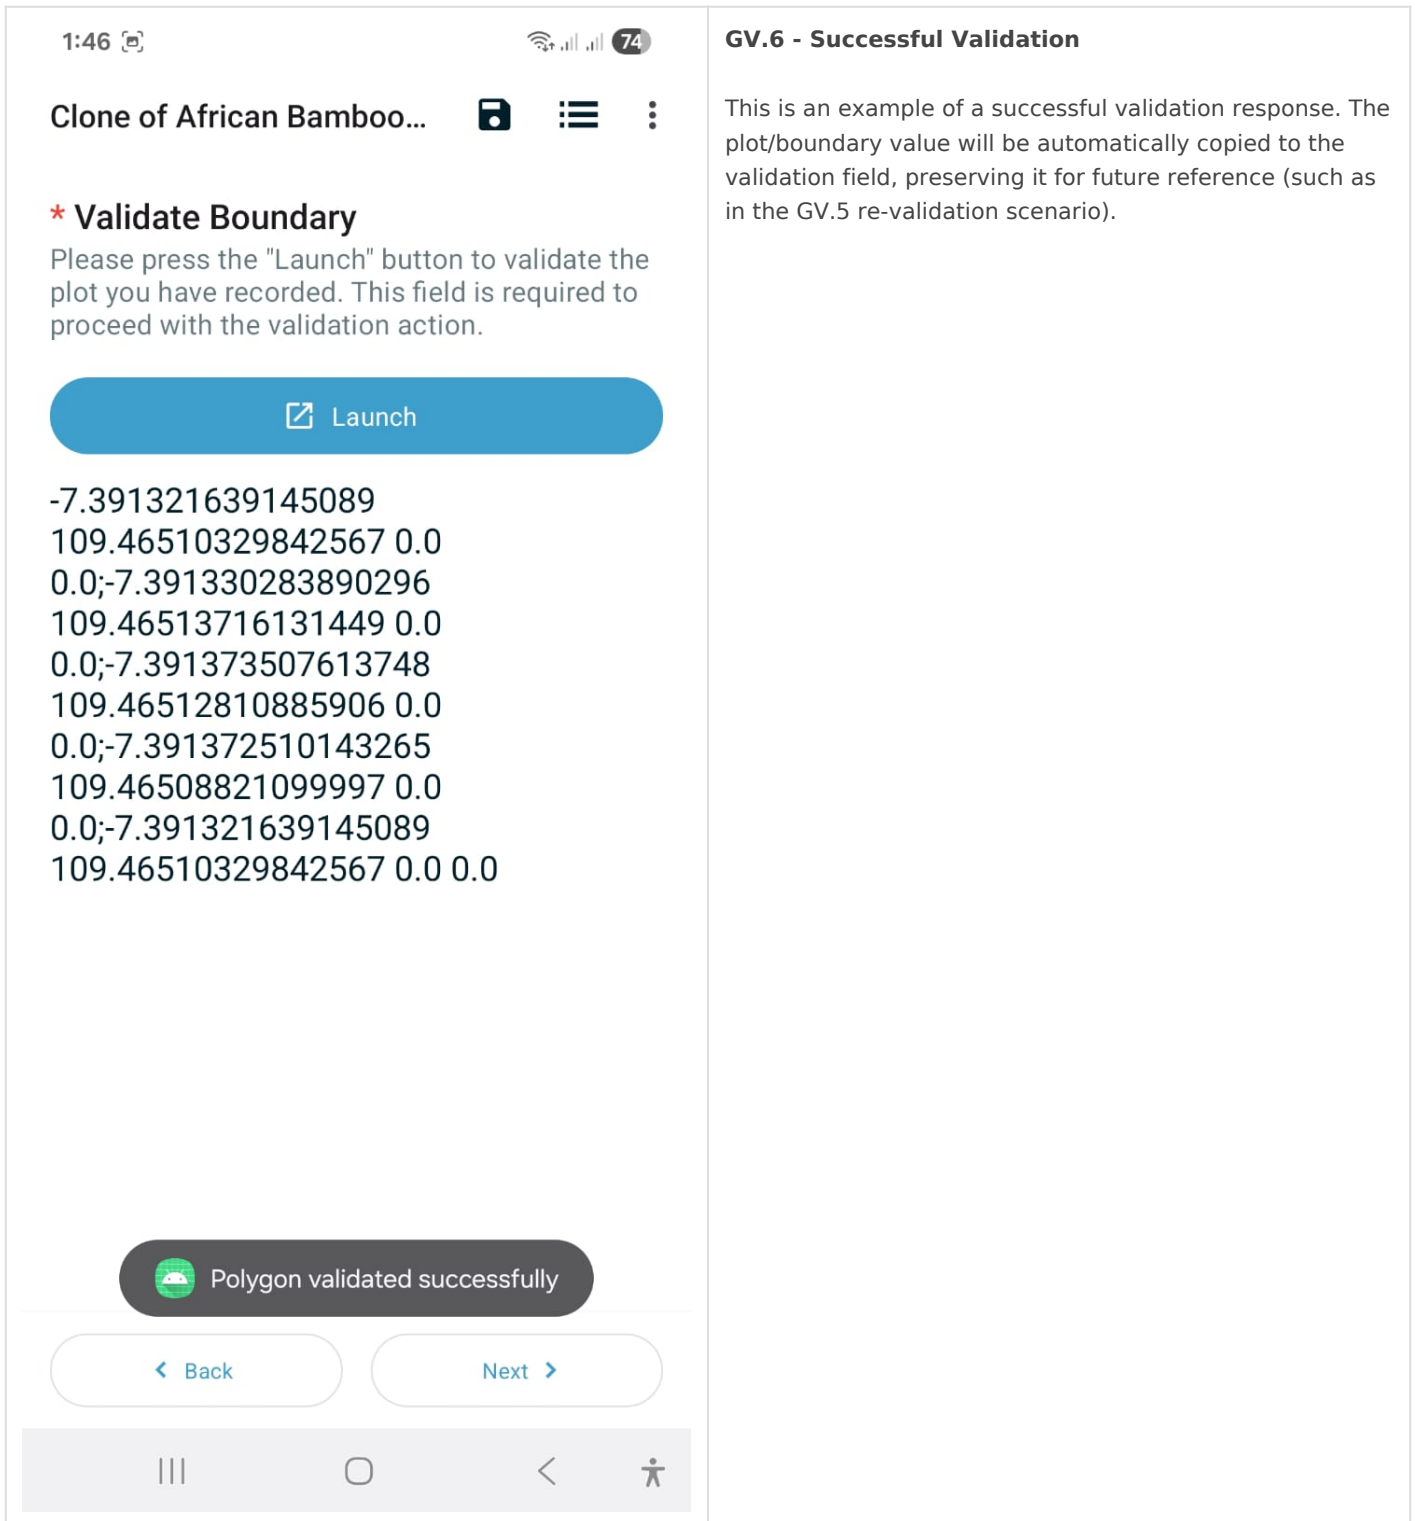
1:46

74

Clone of African Bamboo...

* Validate Boundary

Please press the "Launch" button to validate the plot you have recorded. This field is required to proceed with the validation action.

Launch

-7.391321639145089 109.46510329842567 0.0 0.0;-7.391330283890296 109.46513716131449 0.0 0.0;-7.391373507613748 109.46512810885906 0.0 0.0;-7.391372510143265 109.46508821099997 0.0 0.0;-7.391321639145089 109.46510329842567 0.0 0.0

Polygon validated successfully

Back

Next

GV.6 - Successful Validation

This is an example of a successful validation response. The plot/boundary value will be automatically copied to the validation field, preserving it for future reference (such as in the GV.5 re-validation scenario).